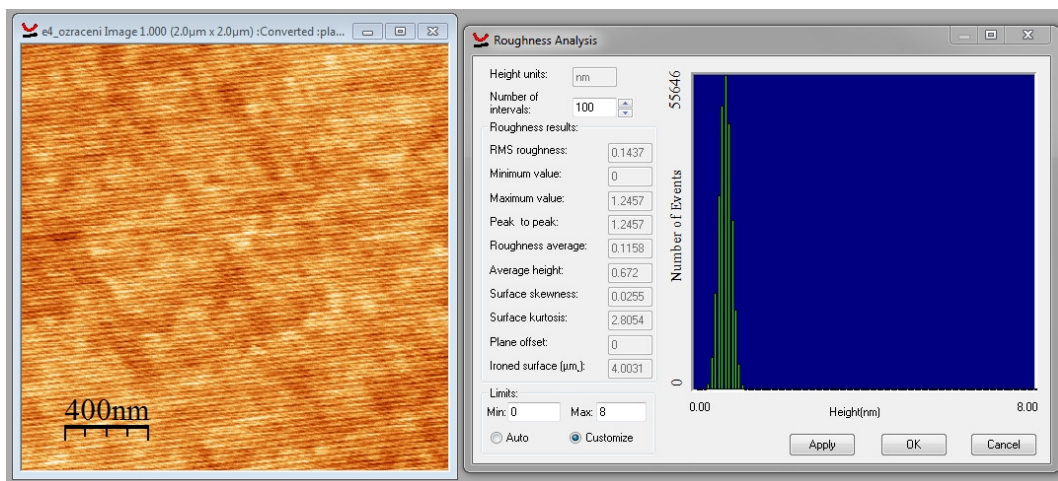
e4_ozraceni Image 1.000 (2.0µm x 2.0µm) :Converted :pla...

400nm

Roughness Analysis

Height units: nm
Number of intervals: 100
Roughness results:
RMS roughness: 0.1437
Minimum value: 0
Maximum value: 1.2457
Peak to peak: 1.2457
Roughness average: 0.1158
Average height: 0.672
Surface skewness: 0.0255
Surface kurtosis: 2.8054
Plane offset: 0
Ironed surface (µm,): 4.0031
Limits:
Min: 0 Max: 8
Auto Customize

55646
Number of Events
0
0.00 Height(nm) 8.00

Apply OK Cancel